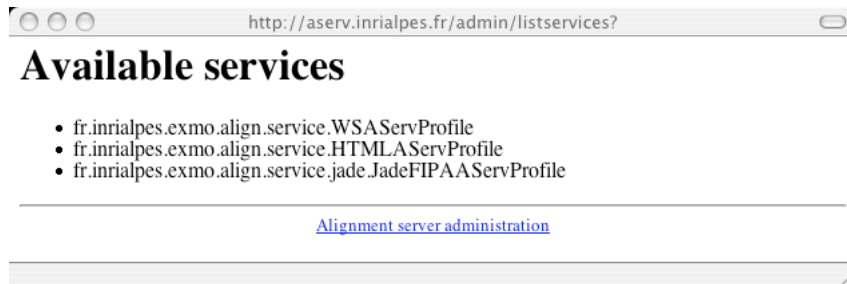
http://aserv.inrialpes.fr/admin/listservices?

# Available services

- fr.inrialpes.exmo.align.service.WSAServProfile
- fr.inrialpes.exmo.align.service.HTMLAServProfile
- fr.inrialpes.exmo.align.service.jade.JadeFIPAAServProfile

Alignment server administration